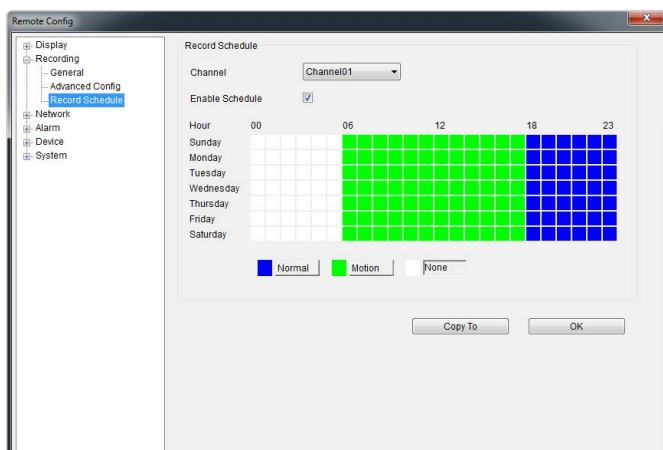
Remote Config

Display
Recording
General
Advanced Config
Record Schedule
Network
Alarm
Device
System

Record Schedule

Channel Channel01

Enable Schedule

Hour 00 06 12 18 23
Sunday
Monday
Tuesday
Wednesday
Thursday
Friday
Saturday

Normal Motion None

Copy To OK